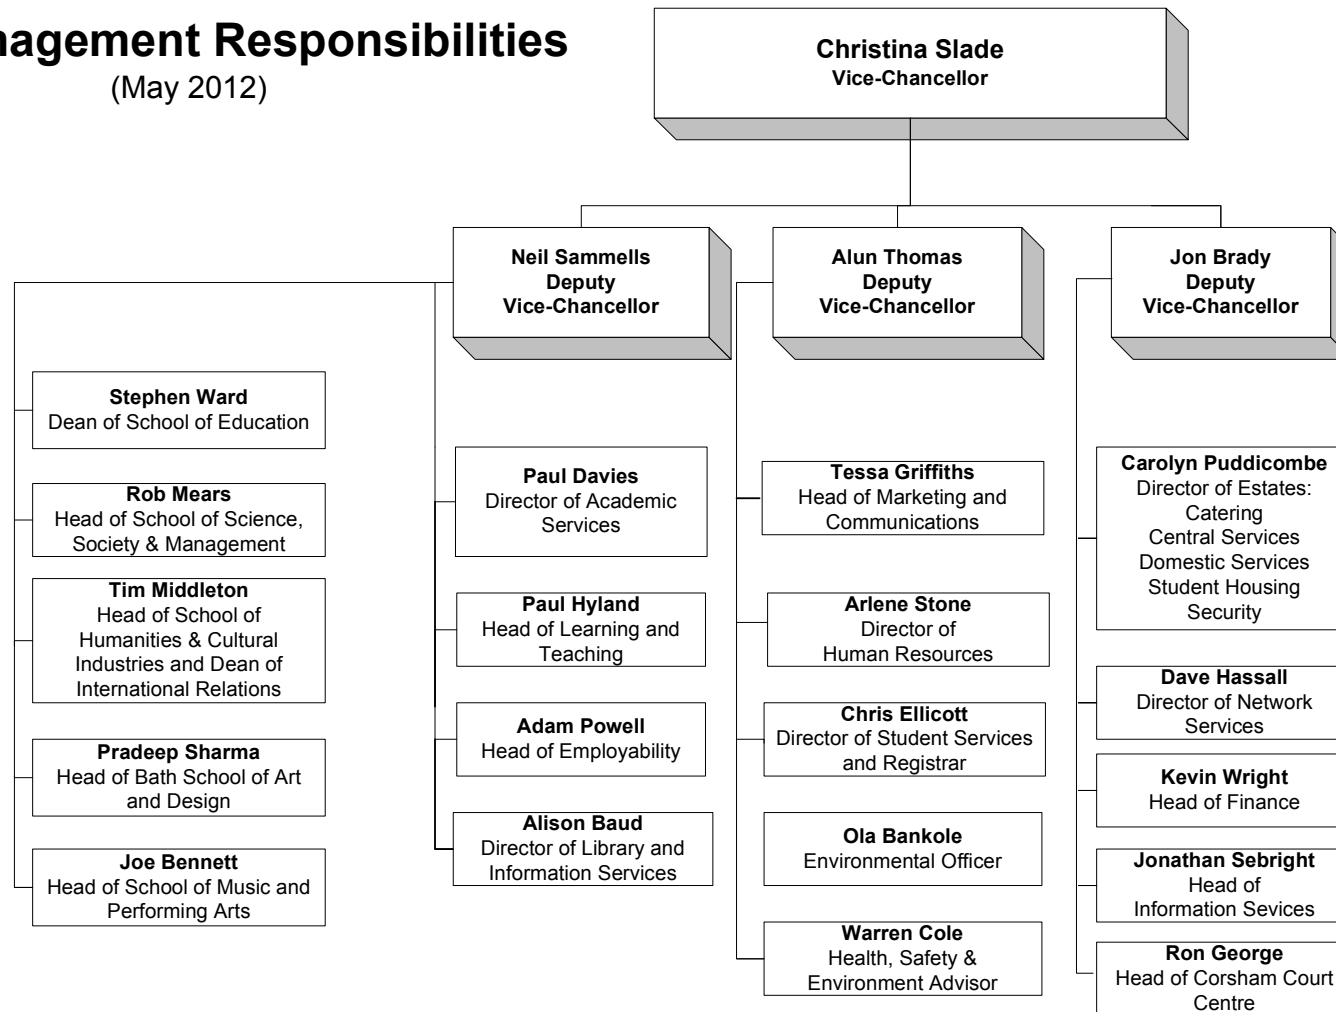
nagement Responsibilities
(May 2012)

Christina Slade
Vice-Chancellor

Neil Sammells
Deputy
Vice-Chancellor

Alun Thomas
Deputy
Vice-Chancellor

Jon Brady
Deputy
Vice-Chancellor

Stephen Ward
Dean of School of Education

Rob Mears
Head of School of Science, Society & Management

Tim Middleton
Head of School of Humanities & Cultural Industries and Dean of International Relations

Pradeep Sharma
Head of Bath School of Art and Design

Joe Bennett
Head of School of Music and Performing Arts

Paul Davies
Director of Academic Services

Paul Hyland
Head of Learning and Teaching

Adam Powell
Head of Employability

Alison Baud
Director of Library and Information Services

Tessa Griffiths
Head of Marketing and Communications

Arlene Stone
Director of Human Resources

Chris Ellicott
Director of Student Services and Registrar

Ola Bankole
Environmental Officer

Warren Cole
Health, Safety & Environment Advisor

Carolyn Puddicombe
Director of Estates:
Catering
Central Services
Domestic Services
Student Housing
Security

Dave Hassall
Director of Network Services

Kevin Wright
Head of Finance

Jonathan Sebright
Head of
Information Sevices

Ron George
Head of Corsham Court Centre